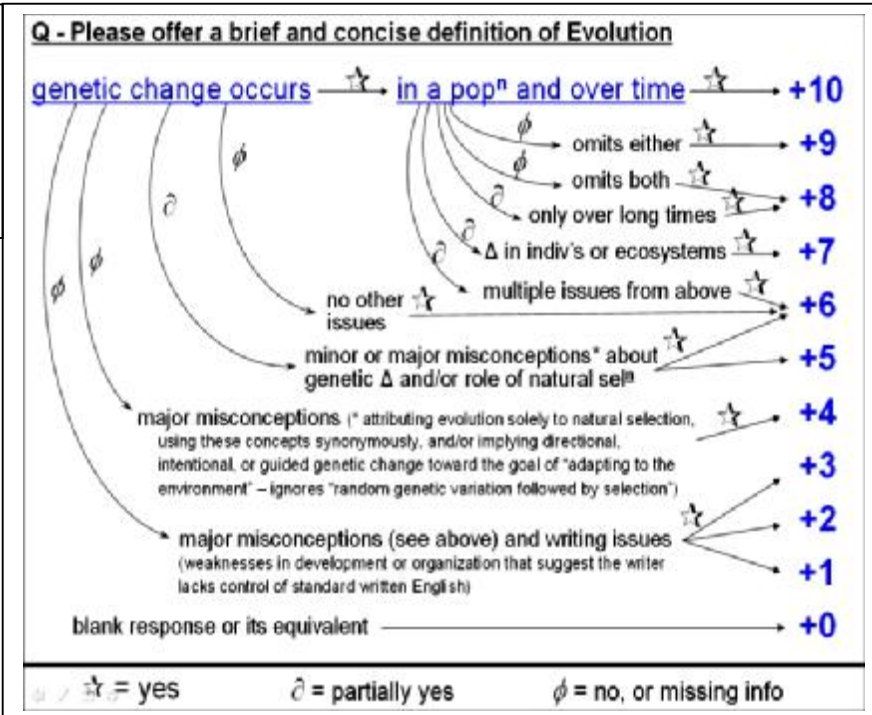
Q - Please offer a brief and concise definition of Evolution

genetic change occurs ☆ in a pop$^n$ and over time ☆ +10

$\phi$ omits either ☆ +9

$\phi$ omits both ☆ +8

$\partial$ only over long times ☆

$\partial$ Δ in indiv's or ecosystems ☆ +7

$\partial$ multiple issues from above ☆

$\phi$ no other ☆ issues +6

$\partial$ minor or major misconceptions* about genetic Δ and/or role of natural sel$^n$ ☆ +5

$\phi$ major misconceptions (* attributing evolution solely to natural selection, using these concepts synonymously, and/or implying directional, intentional, or guided genetic change toward the goal of "adapting to the environment" – ignores "random genetic variation followed by selection") ☆ +4

+3

$\phi$ major misconceptions (see above) and writing issues ☆ +2 (weaknesses in development or organization that suggest the writer lacks control of standard written English)

+1

blank response or its equivalent +0

☆ = yes $\partial$ = partially yes $\phi$ = no, or missing info